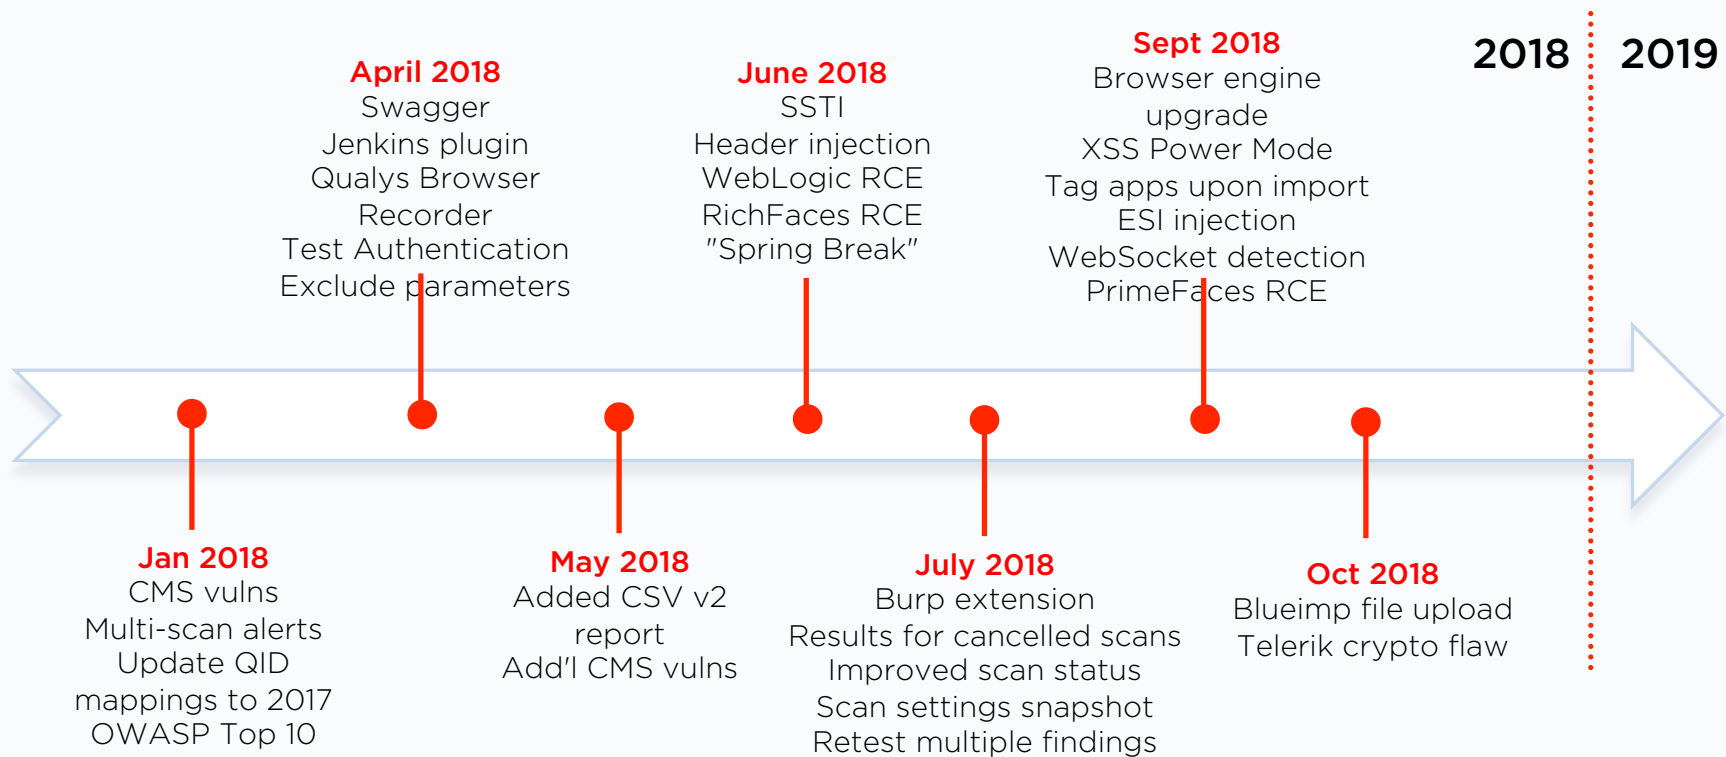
April 2018
Swagger
Jenkins plugin
Qualys Browser Recorder
Test Authentication
Exclude parameters

June 2018
SSTI
Header injection
WebLogic RCE
RichFaces RCE
"Spring Break"

Sept 2018
Browser engine upgrade
XSS Power Mode
Tag apps upon import
ESI injection
WebSocket detection
PrimeFaces RCE

2018

2019

Jan 2018
CMS vulns
Multi-scan alerts
Update QID mappings to 2017 OWASP Top 10

May 2018
Added CSV v2 report
Add'l CMS vulns

July 2018
Burp extension
Results for cancelled scans
Improved scan status
Scan settings snapshot
Retest multiple findings

Oct 2018
Blueimp file upload
Telerik crypto flaw